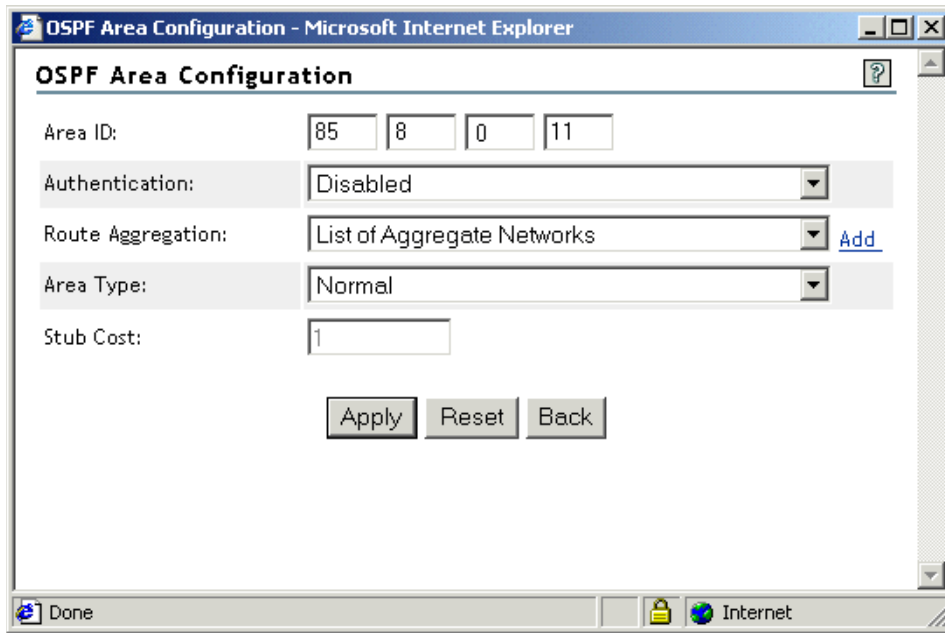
OSPF Area Configuration - Microsoft Internet Explorer

OSPF Area Configuration

?

Area ID: 85 8 0 11

Authentication: Disabled

Route Aggregation: List of Aggregate Networks Add

Area Type: Normal

Stub Cost: 1

Apply Reset Back

Done

Internet